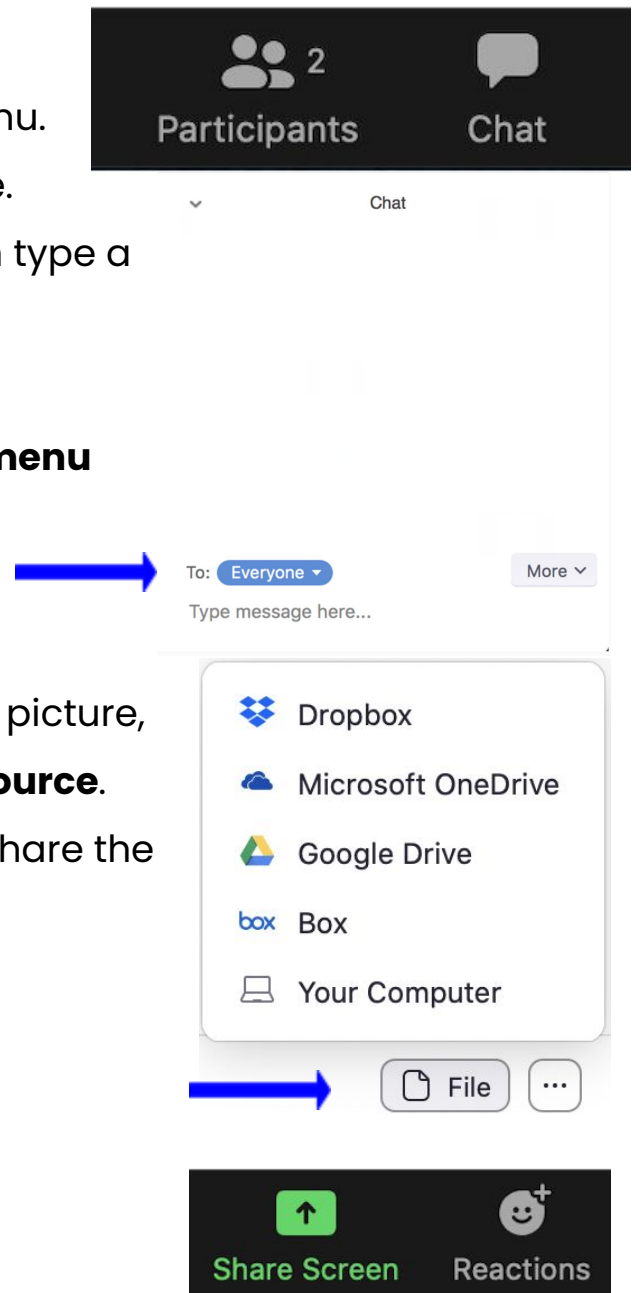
nu.

e.

type a

menu

picture,

ource.

hare the

2

Participants

Chat

Chat

To: Everyone

More

Type message here...

Dropbox

Microsoft OneDrive

Google Drive

box Box

Your Computer

File

...

Share Screen

Reactions